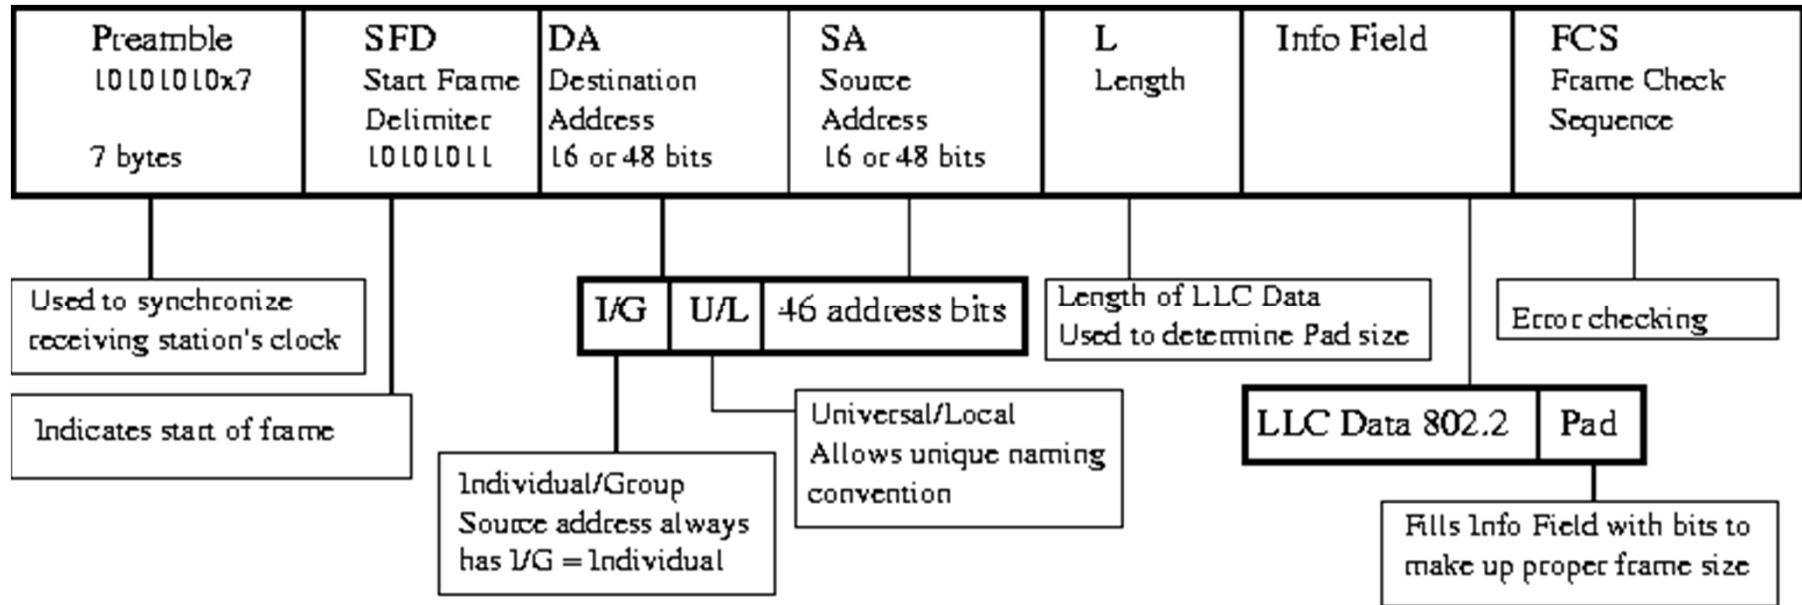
| Preamble 10101010x7 7 bytes | SFD Start Frame Delimiter 10101011 | DA Destination Address 16 or 48 bits | SA Source Address 16 or 48 bits | L Length | Info Field | FCS Frame Check Sequence |
|---|---|---|---|---|---|---|

Used to synchronize receiving station's clock

Indicates start of frame

| I/G | U/L | 46 address bits |
|---|---|---|

Individual/Group Source address always has I/G = Individual

Universal/Local Allows unique naming convention

Length of LLC Data Used to determine Pad size

| LLC Data 802.2 | Pad |
|---|---|

Fills Info Field with bits to make up proper frame size

Error checking